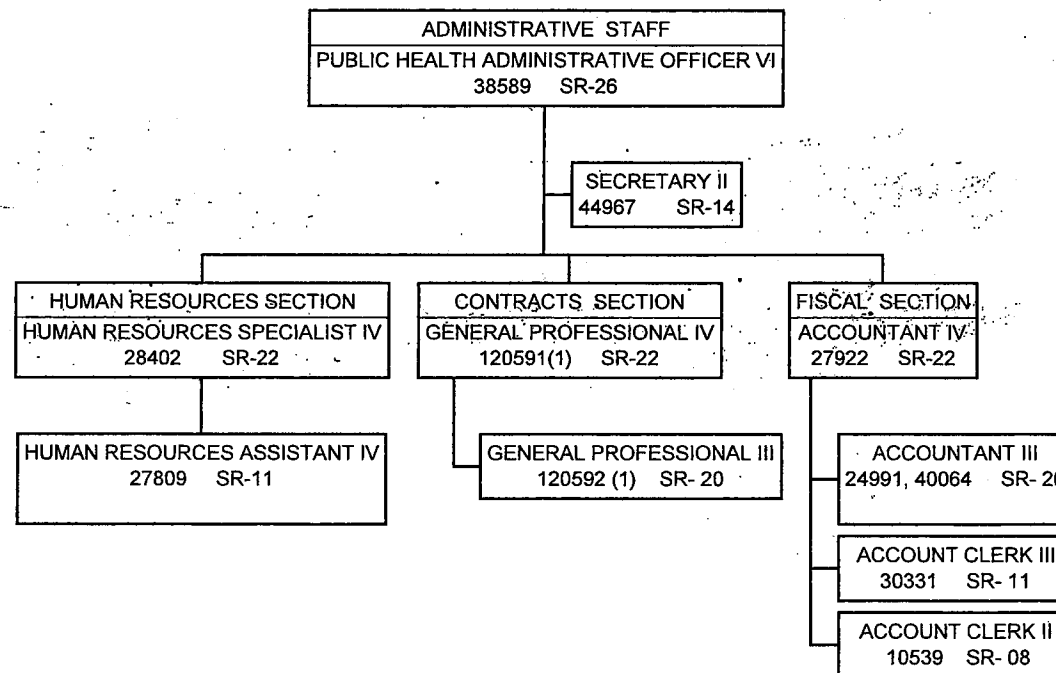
ADMINISTRATIVE STAFF
PUBLIC HEALTH ADMINISTRATIVE OFFICER VI
38589 SR-26

SECRETARY II
44967 SR-14

HUMAN RESOURCES SECTION
HUMAN RESOURCES SPECIALIST IV
28402 SR-22

HUMAN RESOURCES ASSISTANT IV
27809 SR-11

CONTRACTS SECTION
GENERAL PROFESSIONAL IV
120591(1) SR-22

GENERAL PROFESSIONAL III
120592 (1) SR- 20

FISCAL SECTION
ACCOUNTANT IV
27922 SR-22

ACCOUNTANT III
24991, 40064 SR- 2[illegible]

ACCOUNT CLERK III
30331 SR- 11

ACCOUNT CLERK II
10539 SR- 08